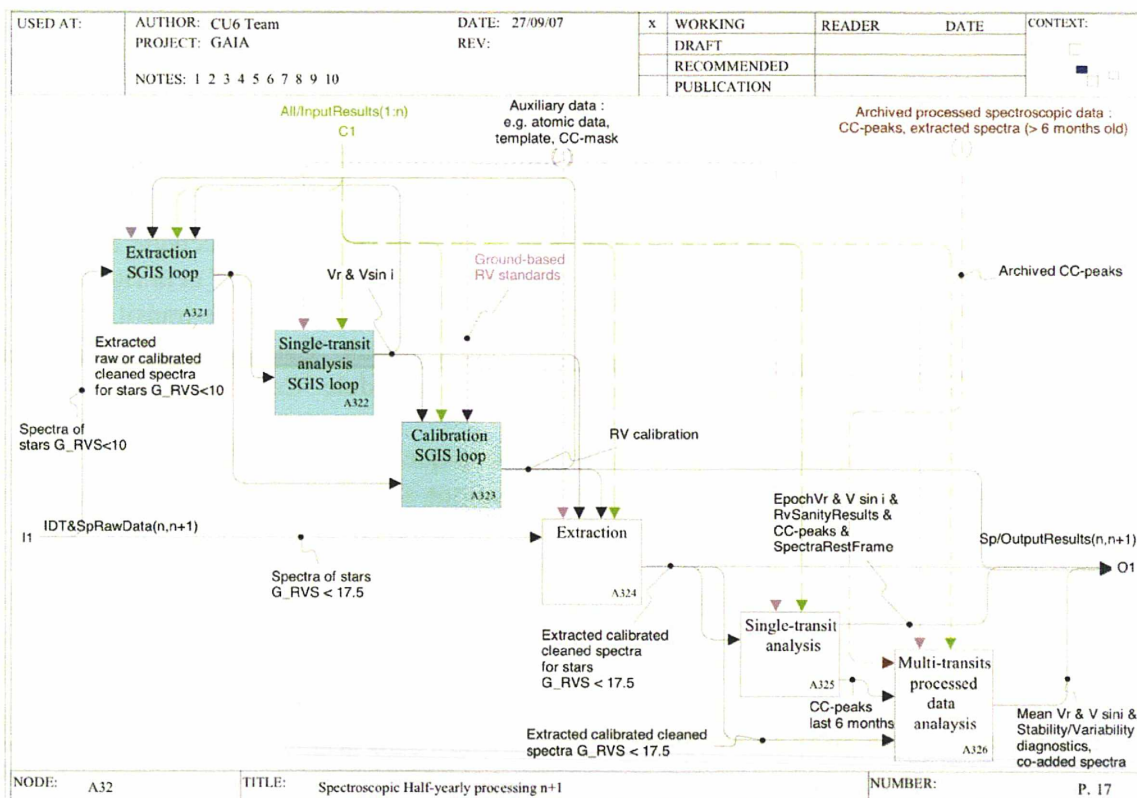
| USED AT: | AUTHOR: CU6 Team | DATE: 27/09/07 | x | WORKING | READER | DATE | CONTEXT: |
|---|---|---|---|---|---|---|---|
| | PROJECT: GAIA | REV: | | DRAFT | | | |
| | | | | RECOMMENDED | | | |
| | NOTES: 1 2 3 4 5 6 7 8 9 10 | | | PUBLICATION | | | |

All/InputResults(1:n)
C1

Auxiliary data : e.g. atomic data, template, CC-mask

Archived processed spectroscopic data : CC-peaks, extracted spectra (> 6 months old)

Extraction SGIS loop
A321

Vr & Vsin i

Ground-based RV standards

Archived CC-peaks

Extracted raw or calibrated cleaned spectra for stars G_RVS<10

Single-transit analysis SGIS loop
A322

Spectra of stars G_RVS<10

Calibration SGIS loop
A323

RV calibration

I1 IDT&SpRawData(n,n+1)

Spectra of stars G_RVS < 17.5

Extraction
A324

EpochVr & V sin i & RvSanityResults & CC-peaks & SpectraRestFrame

Sp/OutputResults(n,n+1)

O1

Extracted calibrated cleaned spectra for stars G_RVS < 17.5

Single-transit analysis
A325

CC-peaks last 6 months

Multi-transits processed data analaysis
A326

Extracted calibrated cleaned spectra G_RVS < 17.5

Mean Vr & V sini & Stability/Variability diagnostics, co-added spectra

| NODE: A32 | TITLE: Spectroscopic Half-yearly processing n+1 | NUMBER: | P. 17 |
|---|---|---|---|